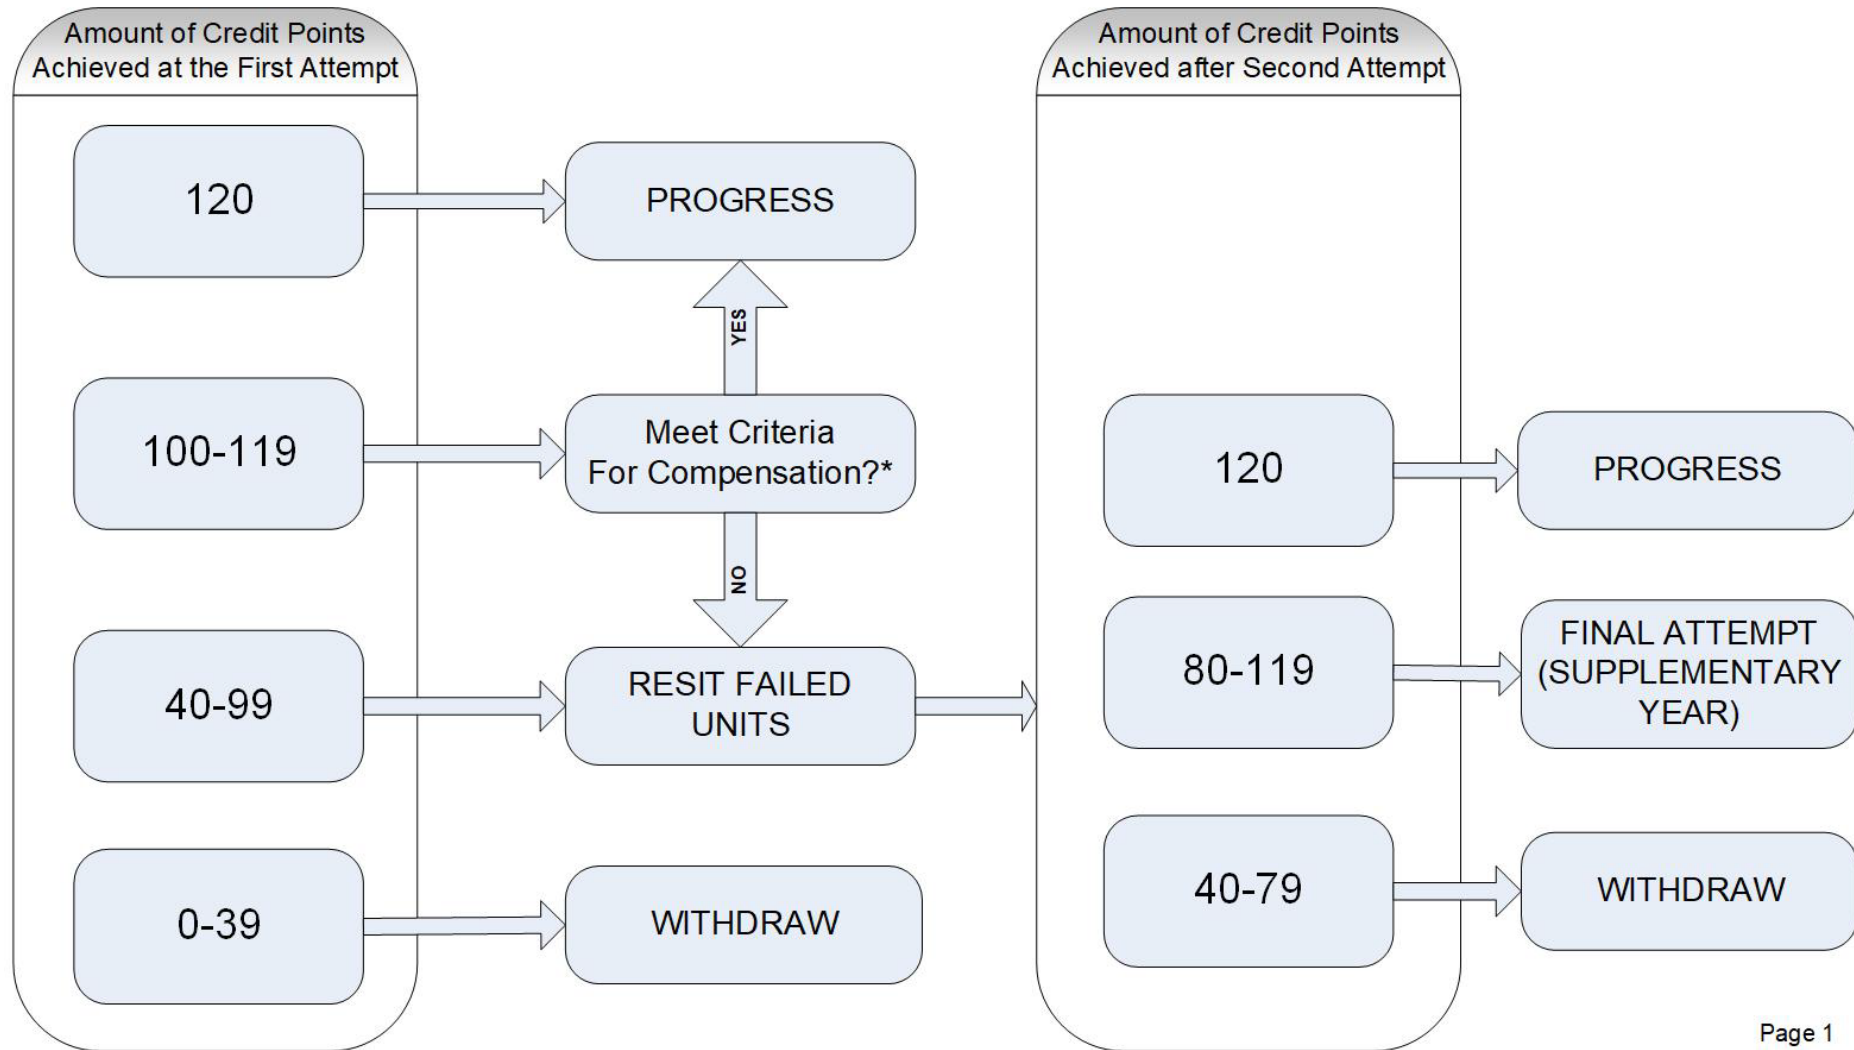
Amount of Credit Points Achieved at the First Attempt

120

100-119

40-99

0-39

PROGRESS

YES

Meet Criteria For Compensation?*

NO

RESIT FAILED UNITS

WITHDRAW

Amount of Credit Points Achieved after Second Attempt

120

80-119

40-79

PROGRESS

FINAL ATTEMPT (SUPPLEMENTARY YEAR)

WITHDRAW

Page 1